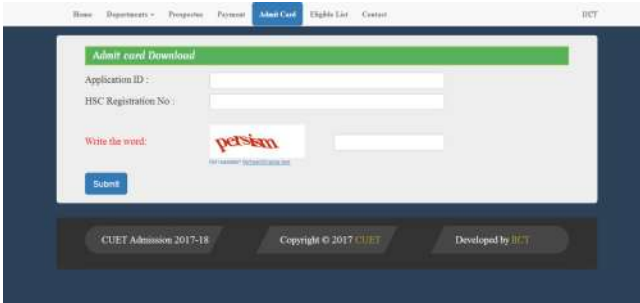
Home Departments Prospectus Payment Admit Card Eligible List Contact IICT

Admit card Download

Application ID :

HSC Registration No :

Write the word:

persism

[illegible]

Submit

CUET Admission 2017-18

Copyright © 2017 CUET

Developed by IICT